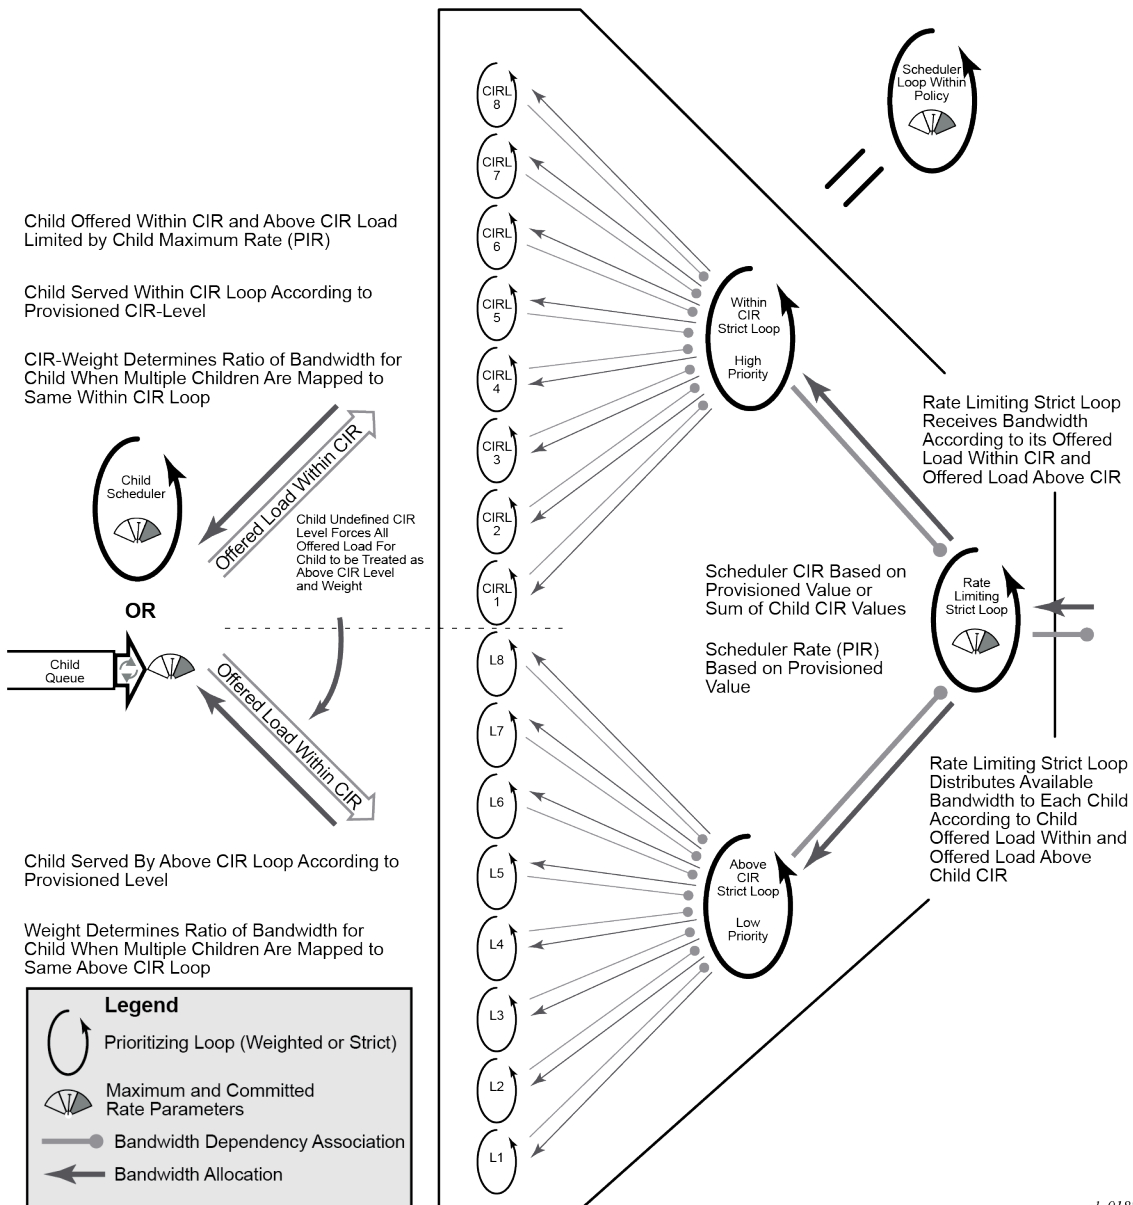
Scheduler Loop Within Policy

Child Offered Within CIR and Above CIR Load Limited by Child Maximum Rate (PIR)

Child Served Within CIR Loop According to Provisioned CIR-Level

CIR-Weight Determines Ratio of Bandwidth for Child When Multiple Children Are Mapped to Same Within CIR Loop

CIRL 8

CIRL 7

CIRL 6

CIRL 5

CIRL 4

CIRL 3

CIRL 2

CIRL 1

Within CIR Strict Loop

High Priority

Rate Limiting Strict Loop Receives Bandwidth According to its Offered Load Within CIR and Offered Load Above CIR

Child Scheduler

Offered Load Within CIR

Child Undefined CIR Level Forces All Offered Load For Child to be Treated as Above CIR Level and Weight

Scheduler CIR Based on Provisioned Value or Sum of Child CIR Values

Rate Limiting Strict Loop

OR

Child Queue

Offered Load Within CIR

Scheduler Rate (PIR) Based on Provisioned Value

L8

L7

L6

L5

L4

L3

L2

L1

Rate Limiting Strict Loop Distributes Available Bandwidth to Each Child According to Child Offered Load Within and Offered Load Above Child CIR

Above CIR Strict Loop

Low Priority

Child Served By Above CIR Loop According to Provisioned Level

Weight Determines Ratio of Bandwidth for Child When Multiple Children Are Mapped to Same Above CIR Loop

Legend

Prioritizing Loop (Weighted or Strict)

Maximum and Committed Rate Parameters

Bandwidth Dependency Association

Bandwidth Allocation

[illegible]